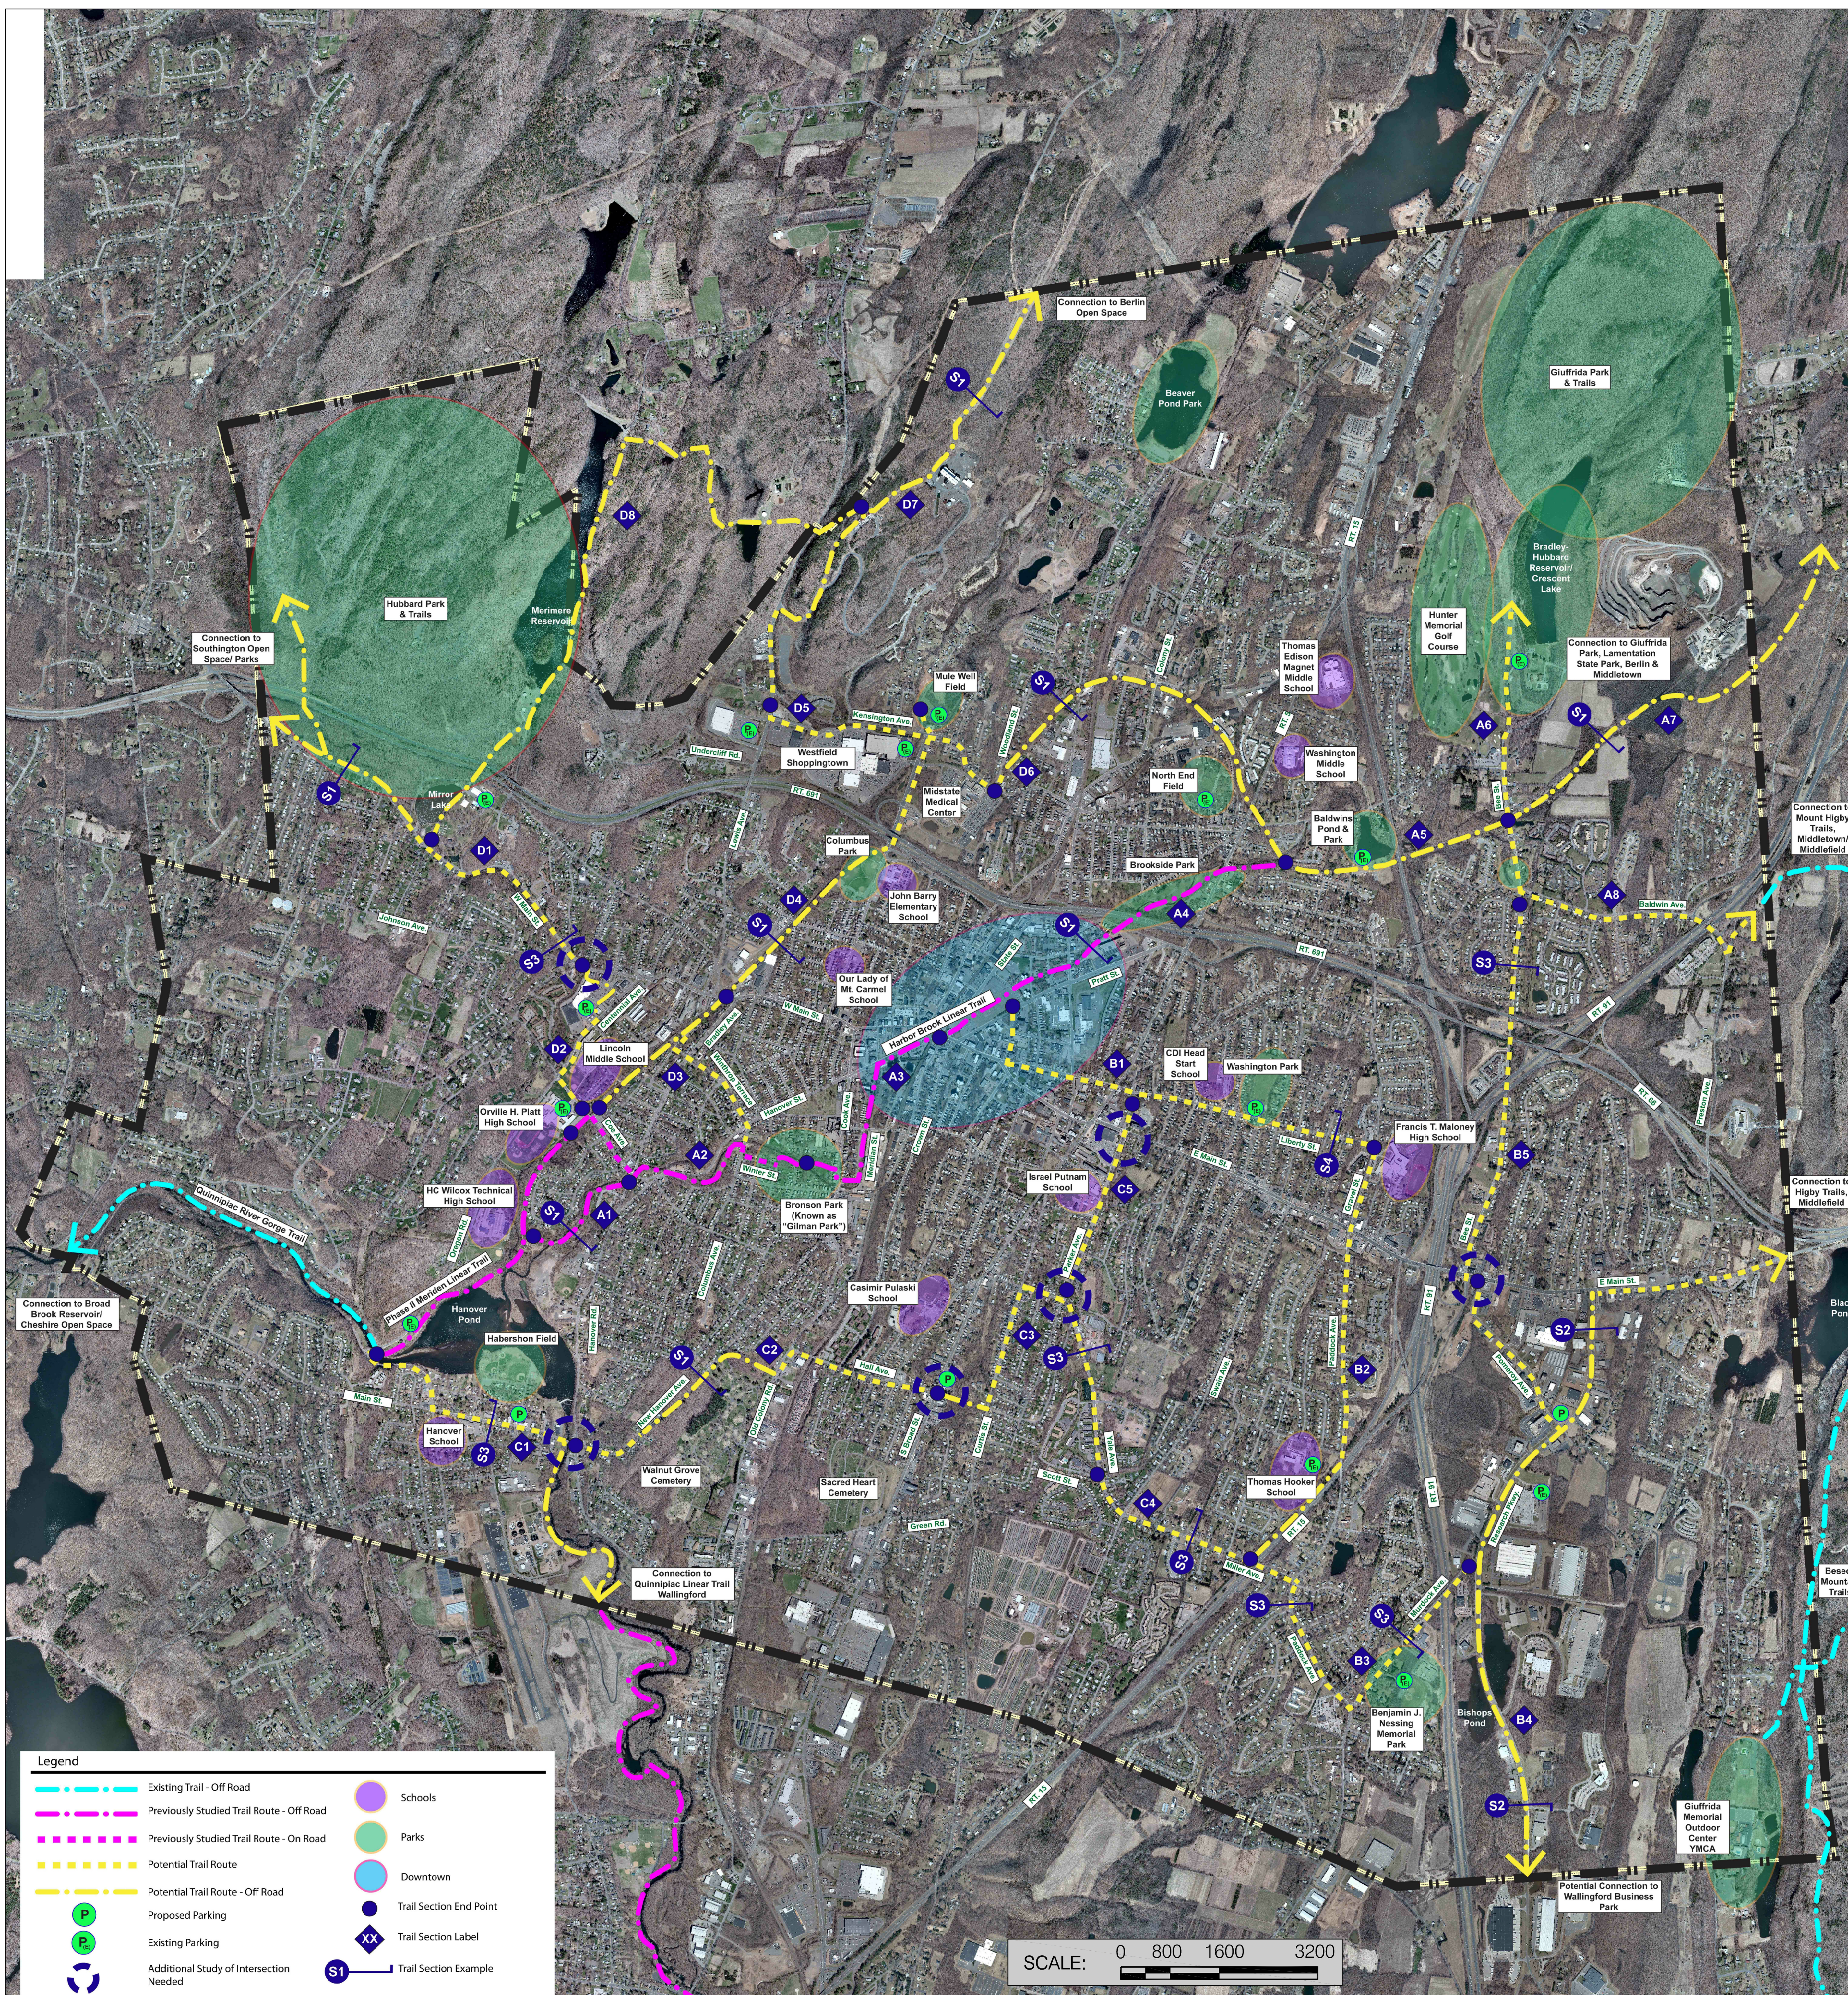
Connection to Berlin Open Space

Beaver Pond Park

Giuffrida Park & Trails

Hubbard Park & Trails

Merimere Reservoir

Connection to Southington Open Space/ Parks

D8

D7

S7

Bradley Hubbard Reservoir Crescent Lake

Hunter Memorial Golf Course

Connection to Giuffrida Park, Lamentation State Park, Berlin & Middletown

Thomas Edison Magnet Middle School

Mule Well Field

D5

Westfield Shoppingtown

Midstate Medical Center

D6

North End Field

Washington Middle School

A6

A7

S1

Mirror Lake

D1

Baldwins Pond & Park

A5

Brookside Park

Columbus Park

John Barry Elementary School

D4

A4

A8

Baldwin Ave

Connection to Mount Higby Trails, Middletown, Middlefield

S3

Our Lady of Mt. Carmel School

Harbor Brook Linear Trail

D2

Lincoln Middle School

A3

D3

B1

CDI Head Start School

Washington Park

Orville H. Platt High School

Francis T. Maloney High School

A2

HC Wilcox Technical High School

Bronson Park (Known as "Gilman Park")

Israel Putnam School

C5

B5

Connection to Higby Trails, Middlefield

A1

Quinnipiac River Gorge Trail

Phase II Meriden Linear Trail

Casimir Pulaski School

Connection to Broad Brook Reservoir/ Cheshire Open Space

Hanover Pond

C3

S2

Habershon Field

C2

B2

Main St.

Hanover School

C1

Walnut Grove Cemetery

Sacred Heart Cemetery

C4

Thomas Hooker School

Connection to Quinnipiac Linear Trail Wallingford

S3

B3

Benjamin J. Nessing Memorial Park

Bishops Pond

B4

S2

Giuffrida Memorial Outdoor Center YMCA

Potential Connection to Wallingford Business Park

Legend

Existing Trail - Off Road

Previously Studied Trail Route - Off Road

Previously Studied Trail Route - On Road

Potential Trail Route

Potential Trail Route - Off Road

Proposed Parking

Existing Parking

Additional Study of Intersection Needed

Schools

Parks

Downtown

Trail Section End Point

Trail Section Label

Trail Section Example

SCALE: 0 800 1600 3200